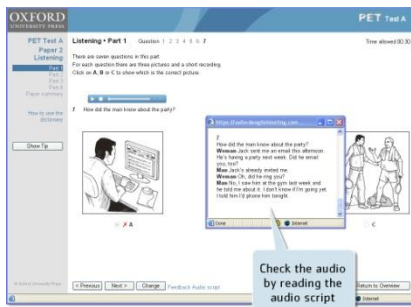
OXFORD
UNIVERSITY PRESS

PET Test A

PET Test A
Paper 2
Listening
Part 1
Part 2
Part 3
Part 4
Paper summary

How to use the dictionary

Show Tip

Listening • Part 1 Question 1 2 3 4 5 6 7

Time allowed 00:30

There are seven questions in this part.
For each question there are three pictures and a short recording.
Click on A, B or C to show which is the correct picture.

7 How did the man know about the party?

A

C

https://oxfordenglishtesting.com...

7
How did the man know about the party?
Woman Jack sent me an email this afternoon. He's having a party next week. Did he email you too?
Man Jack's already invited me.
Woman Oh, did he ring you?
Man No, I saw him at the gym last week and he told me about it. I don't know if I'm going yet. I told him I'd phone him tonight.

Done Internet

Check the audio by reading the audio script

© Oxford University Press

< Previous Next > Change Feedback Audio script

Return to Overview

Internet